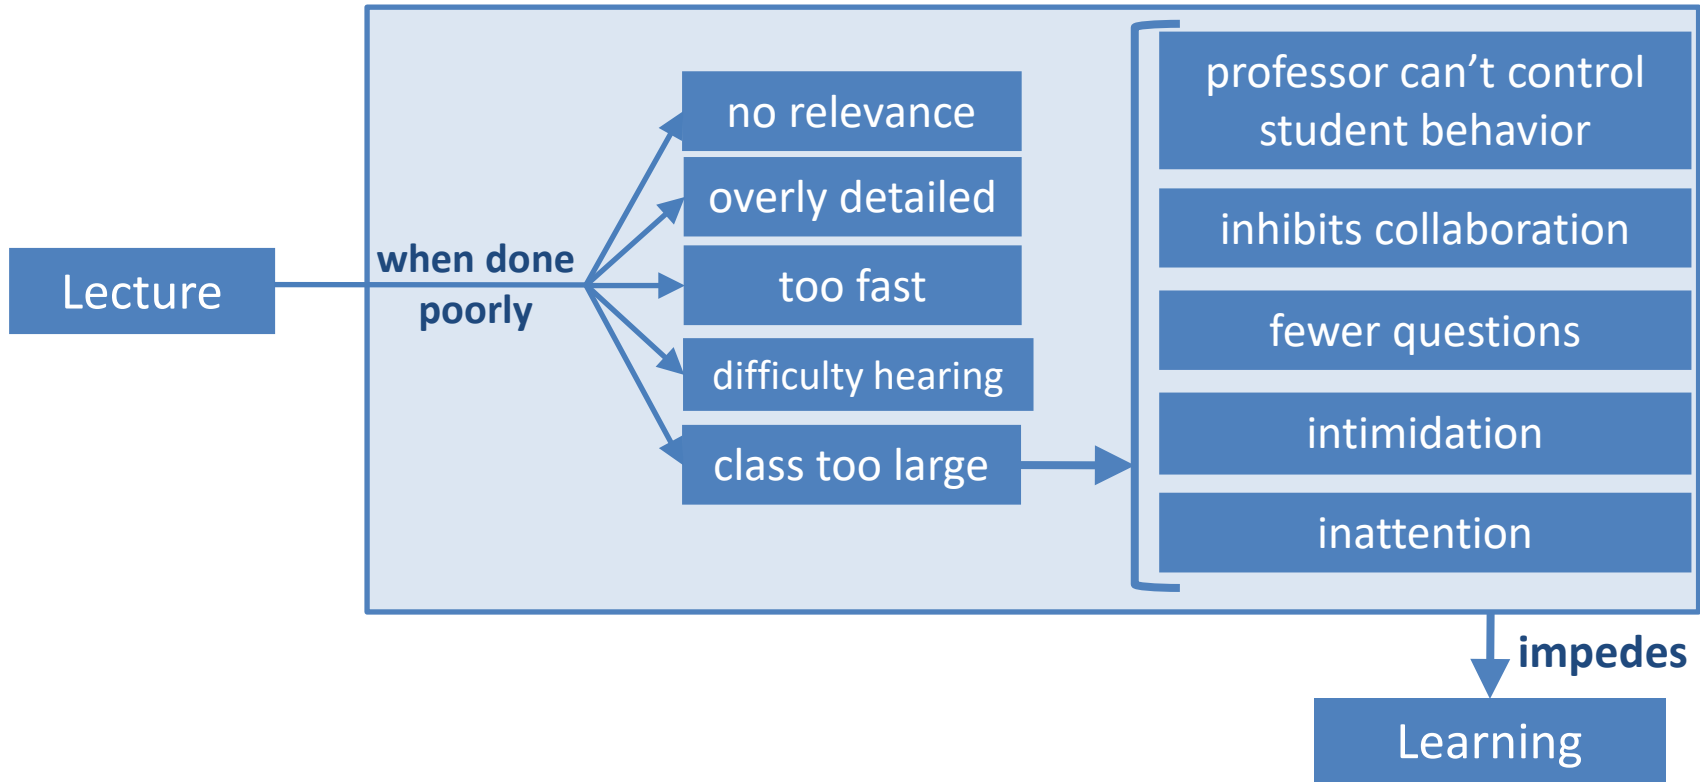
Lecture

when done poorly

no relevance

overly detailed

too fast

difficulty hearing

class too large

professor can’t control student behavior

inhibits collaboration

fewer questions

intimidation

inattention

impedes

Learning